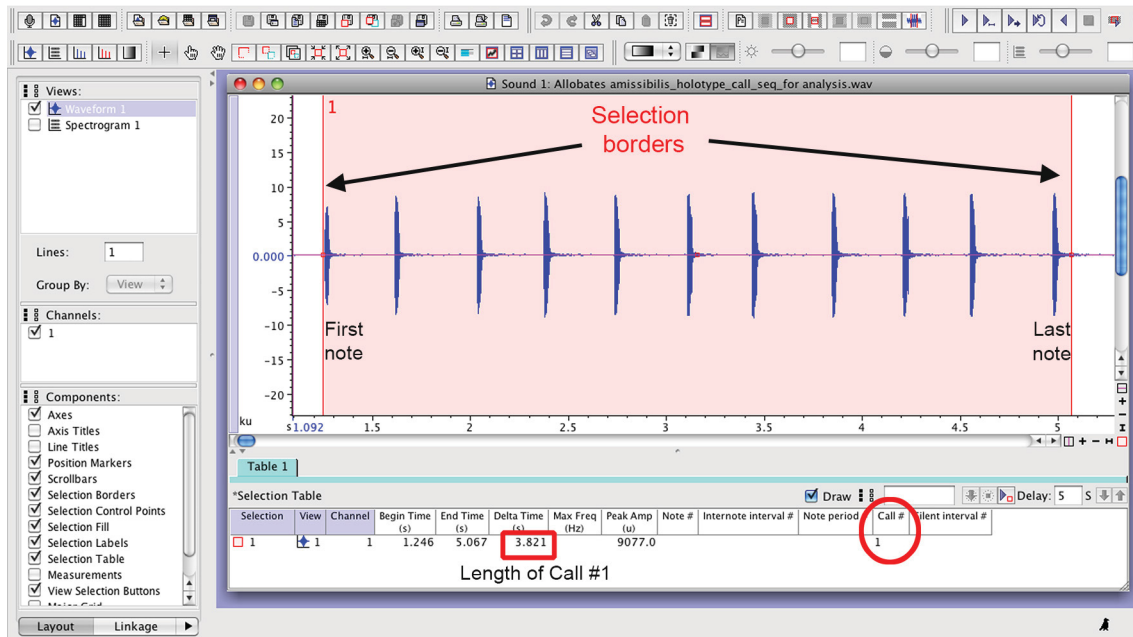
Views:
Waveform 1
Spectrogram 1

Lines: 1

Group By: View

Channels:
1

Components:
Axes
Axis Titles
Line Titles
Position Markers
Scrollbars
Selection Borders
Selection Control Points
Selection Fill
Selection Labels
Selection Table
Measurements
View Selection Buttons

Layout
Linkage

Sound 1: Allobates amissibilis_holotype_call_seq_for analysis.wav

1

Selection borders

20
15
10
5
0.000
-5
-10
-15
-20
ku

First note

Last note

s 1.092
1.5
2
2.5
3
3.5
4
4.5
5

Table 1

*Selection Table

Draw

Delay: 5 S

| Selection | View | Channel | Begin Time (s) | End Time (s) | Delta Time (s) | Max Freq (Hz) | Peak Amp (u) | Note # | Internote interval # | Note period | Call # | Silent interval # |
|---|---|---|---|---|---|---|---|---|---|---|---|---|
| 1 | 1 | 1 | 1.246 | 5.067 | 3.821 | | 9077.0 | | | | 1 | |

Length of Call #1